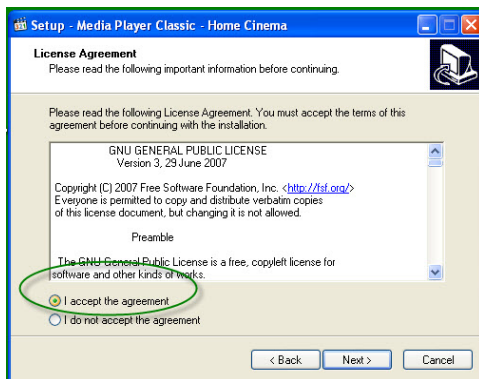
Setup - Media Player Classic - Home Cinema

License Agreement
Please read the following important information before continuing.

Please read the following License Agreement. You must accept the terms of this agreement before continuing with the installation.

GNU GENERAL PUBLIC LICENSE
Version 3, 29 June 2007

Copyright (C) 2007 Free Software Foundation, Inc. <http://fsf.org/>
Everyone is permitted to copy and distribute verbatim copies of this license document, but changing it is not allowed.

Preamble

The GNU General Public License is a free, copyleft license for software and other kinds of works.

I accept the agreement
I do not accept the agreement

< Back
Next >
Cancel